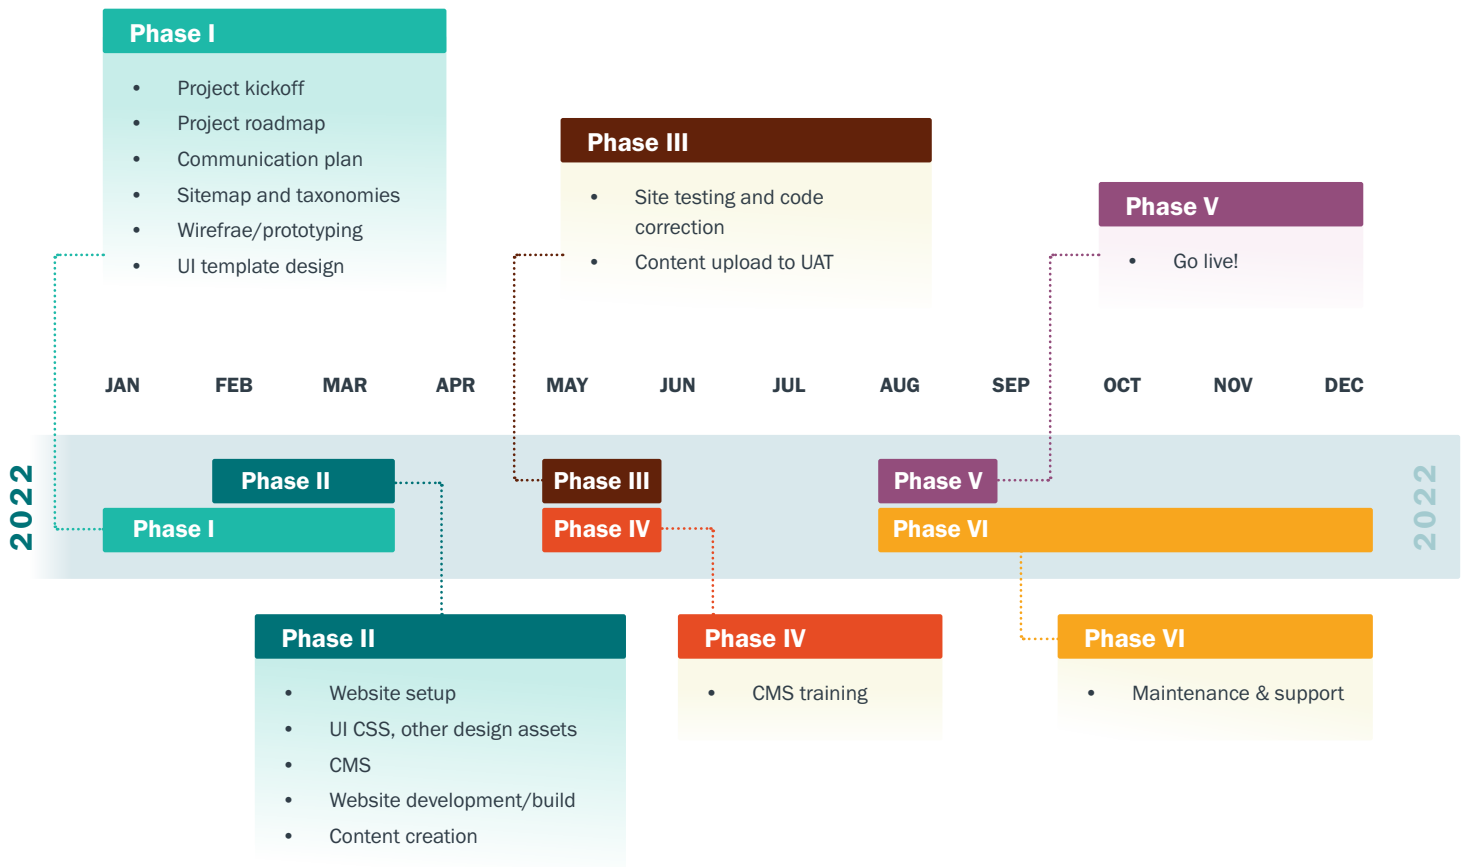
Phase I

- Project kickoff
- Project roadmap
- Communication plan
- Sitemap and taxonomies
- Wirefrae/prototyping
- UI template design

Phase III

- Site testing and code correction
- Content upload to UAT

Phase V

- Go live!

JAN FEB MAR APR MAY JUN JUL AUG SEP OCT NOV DEC

2022

Phase II
Phase I
Phase III
Phase IV
Phase V
Phase VI

2022

Phase II

- Website setup
- UI CSS, other design assets
- CMS
- Website development/build
- Content creation

Phase IV

- CMS training

Phase VI

- Maintenance & support